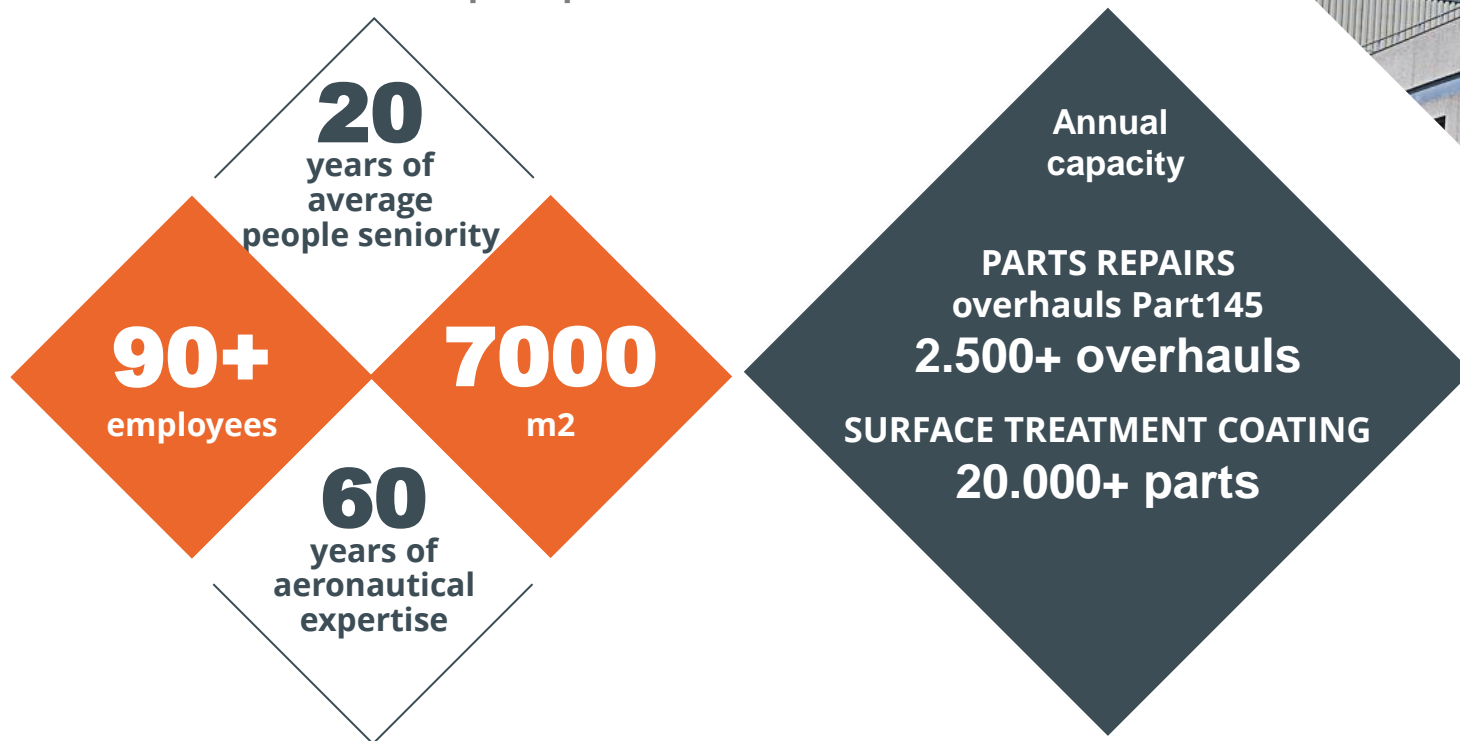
20
years of average people seniority

90+
employees

7000
m2

60
years of aeronautical expertise

Annual capacity

PARTS REPAIRS
overhauls Part145
2.500+ overhauls

SURFACE TREATMENT COATING
20.000+ parts